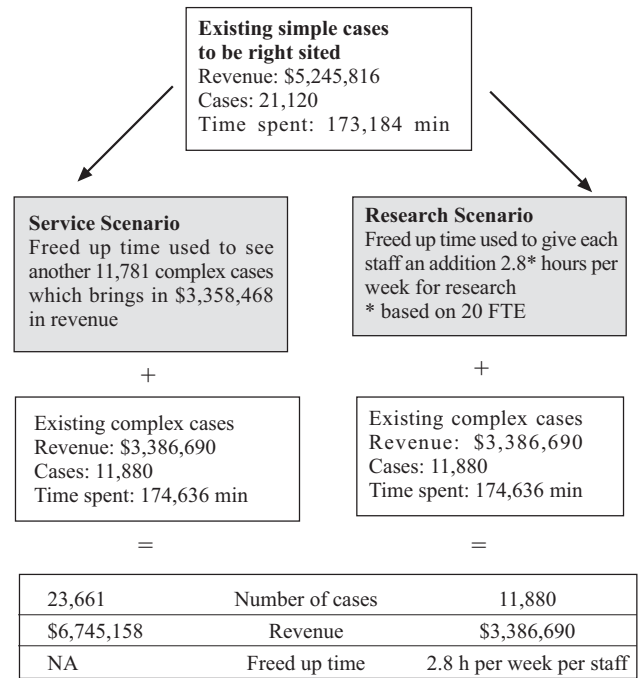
**Existing simple cases to be right sited**
Revenue: \$5,245,816
Cases: 21,120
Time spent: 173,184 min

**Service Scenario**
Freed up time used to see another 11,781 complex cases which brings in \$3,358,468 in revenue

+

Existing complex cases
Revenue: \$3,386,690
Cases: 11,880
Time spent: 174,636 min

=

**Research Scenario**
Freed up time used to give each staff an addition 2.8* hours per week for research
* based on 20 FTE

+

Existing complex cases
Revenue: \$3,386,690
Cases: 11,880
Time spent: 174,636 min

=

| 23,661 | Number of cases | 11,880 |
|---|---|---|
| \$6,745,158 | Revenue | \$3,386,690 |
| NA | Freed up time | 2.8 h per week per staff |